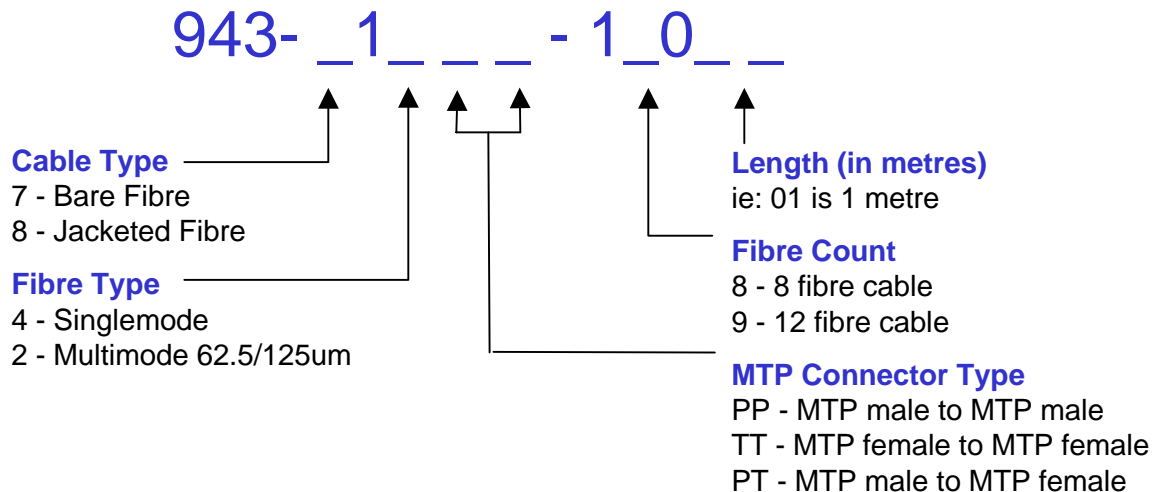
943- _1_ _ _ - 1_0_ _

Cable Type
7 - Bare Fibre
8 - Jacketed Fibre

Fibre Type
4 - Singlemode
2 - Multimode 62.5/125um

Length (in metres)
ie: 01 is 1 metre

Fibre Count
8 - 8 fibre cable
9 - 12 fibre cable

MTP Connector Type
PP - MTP male to MTP male
TT - MTP female to MTP female
PT - MTP male to MTP female